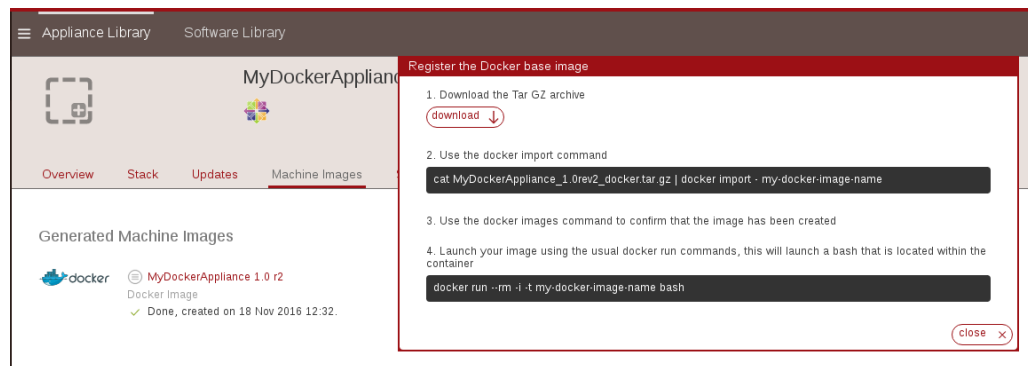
Appliance Library Software Library

MyDockerApplianc

Overview Stack Updates Machine Images

Generated Machine Images

docker MyDockerAppliance 1.0 r2
Docker Image
Done, created on 18 Nov 2016 12:32.

Register the Docker base image

1. Download the Tar GZ archive

download

2. Use the docker import command

cat MyDockerAppliance_1.0rev2_docker.tar.gz | docker import - my-docker-image-name

3. Use the docker images command to confirm that the image has been created

4. Launch your image using the usual docker run commands, this will launch a bash that is located within the container

docker run --rm -i -t my-docker-image-name bash

close ×